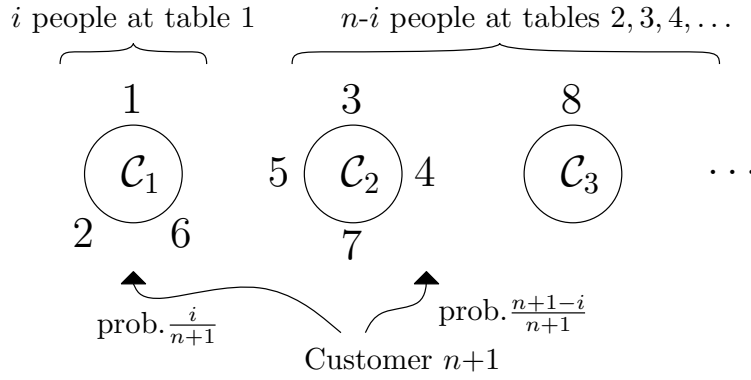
$i$ people at table 1

$n$-$i$ people at tables $2, 3, 4, \ldots$

1

$\mathcal{C}_1$

2 6

3

5 $\mathcal{C}_2$ 4

7

8

$\mathcal{C}_3$

$\cdots$

prob. $\frac{i}{n+1}$

prob. $\frac{n+1-i}{n+1}$

Customer $n$+1